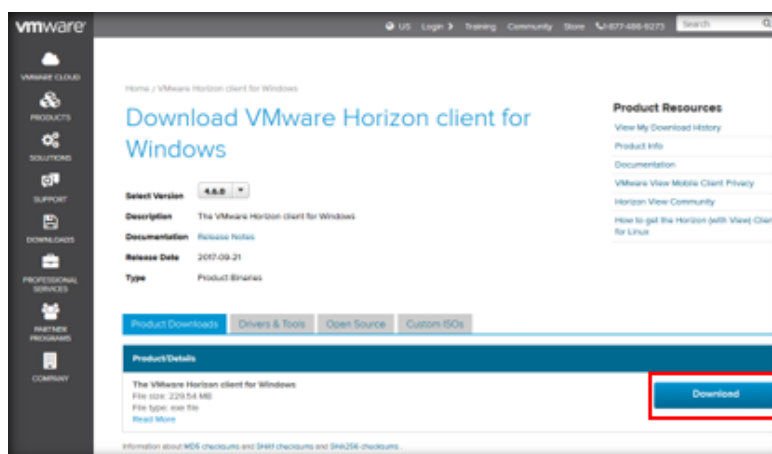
vmware

US Login Training Community Store 1-877-486-9273 Search

VMWARE CLOUD
PRODUCTS
SOLUTIONS
SUPPORT
DOWNLOADS
PROFESSIONAL SERVICES
PARTNER PROGRAMS
COMPANY

Home / VMware Horizon client for Windows

Download VMware Horizon client for Windows

| Select Version | 4.6.0 |
|---|---|
| Description | The VMware Horizon client for Windows |
| Documentation | Release Notes |
| Release Date | 2017-09-21 |
| Type | Product Binaries |

Product Resources
View My Download History
Product Info
Documentation
VMware View Mobile Client Privacy
Horizon View Community
How to get the Horizon (with View) Client for Linux

Product Downloads | Drivers & Tools | Open Source | Custom ISOs

Product/Details

The VMware Horizon client for Windows
File size: 229.54 MB
File type: exe file
Read More

Download

Information about MD5 checksums and SHA1 checksums and SHA256 checksums.